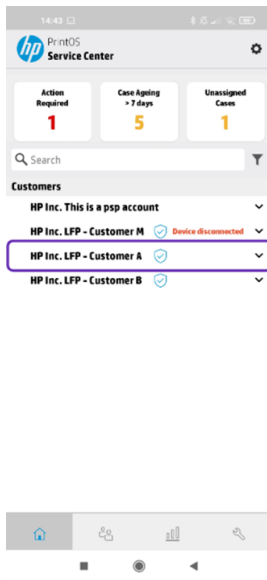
14:43

PrintOS
Service Center

Action Required
1

Case Ageing > 7 days
5

Unassigned Cases
1

Search

Customers

HP Inc. This is a psp account

HP Inc. LFP - Customer M Device disconnected

HP Inc. LFP - Customer A

HP Inc. LFP - Customer B